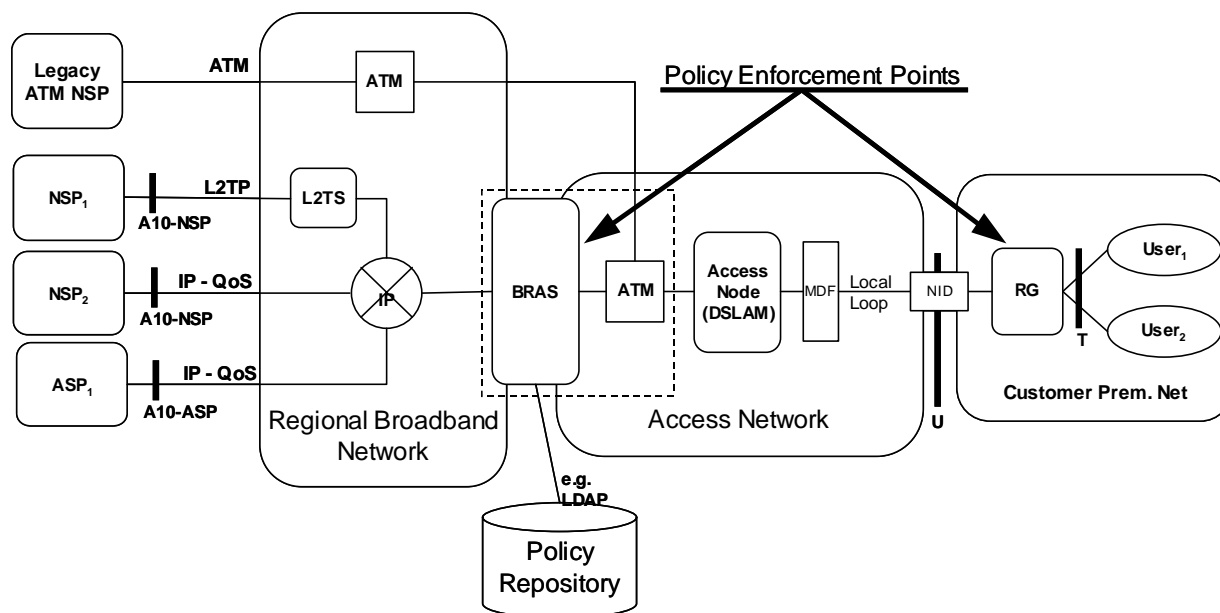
Legacy ATM NSP
ATM
ATM
Policy Enforcement Points
$NSP_1$
L2TP
L2TS
A10-NSP
$NSP_2$
IP - QoS
A10-NSP
IP
BRAS
ATM
Access Node (DSLAM)
MDF
Local Loop
NID
RG
$User_1$
$User_2$
T
$ASP_1$
IP - QoS
A10-ASP
Regional Broadband Network
Access Network
U
Customer Prem. Net
e.g. LDAP
Policy Repository